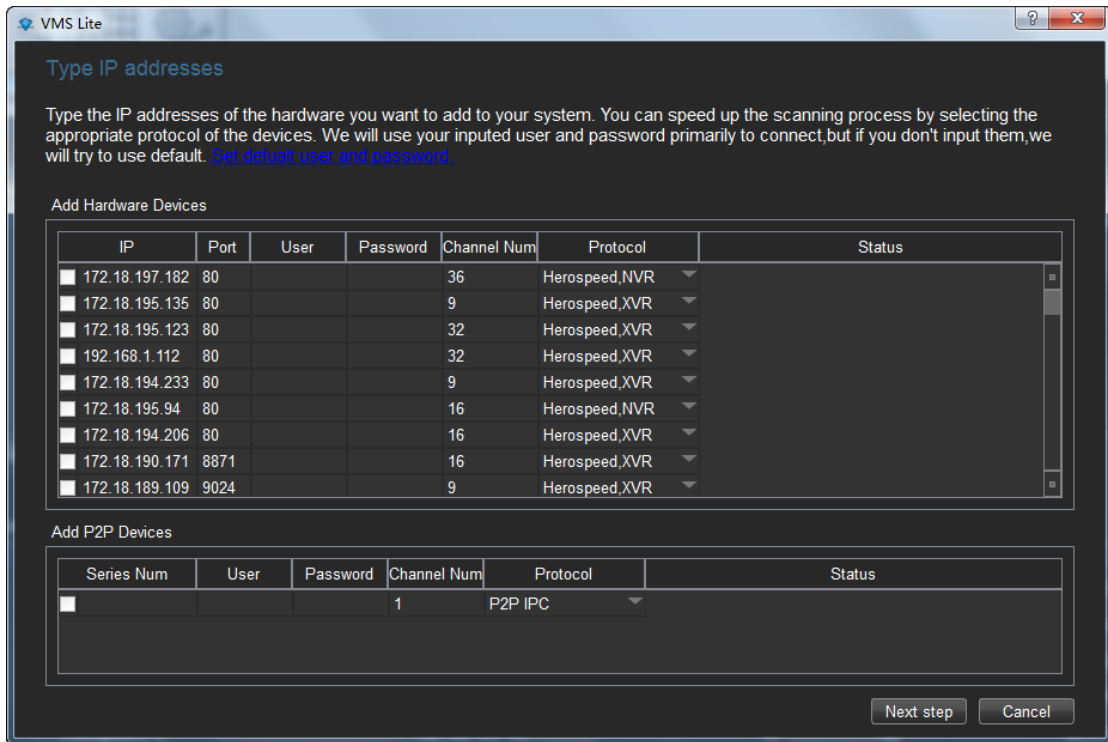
VMS Lite

?

Type IP addresses

Type the IP addresses of the hardware you want to add to your system. You can speed up the scanning process by selecting the appropriate protocol of the devices. We will use your inputed user and password primarily to connect,but if you don't input them,we will try to use default. Set defualt user and password.

Add Hardware Devices

| IP | Port | User | Password | Channel Num | Protocol | Status |
|---|---|---|---|---|---|---|
| 172.18.197.182 | 80 | | | 36 | Herospeed,NVR | |
| 172.18.195.135 | 80 | | | 9 | Herospeed,XVR | |
| 172.18.195.123 | 80 | | | 32 | Herospeed,XVR | |
| 192.168.1.112 | 80 | | | 32 | Herospeed,XVR | |
| 172.18.194.233 | 80 | | | 9 | Herospeed,XVR | |
| 172.18.195.94 | 80 | | | 16 | Herospeed,NVR | |
| 172.18.194.206 | 80 | | | 16 | Herospeed,XVR | |
| 172.18.190.171 | 8871 | | | 16 | Herospeed,XVR | |
| 172.18.189.109 | 9024 | | | 9 | Herospeed,XVR | |

Add P2P Devices

| Series Num | User | Password | Channel Num | Protocol | Status |
|---|---|---|---|---|---|
| | | | 1 | P2P IPC | |

Next step Cancel